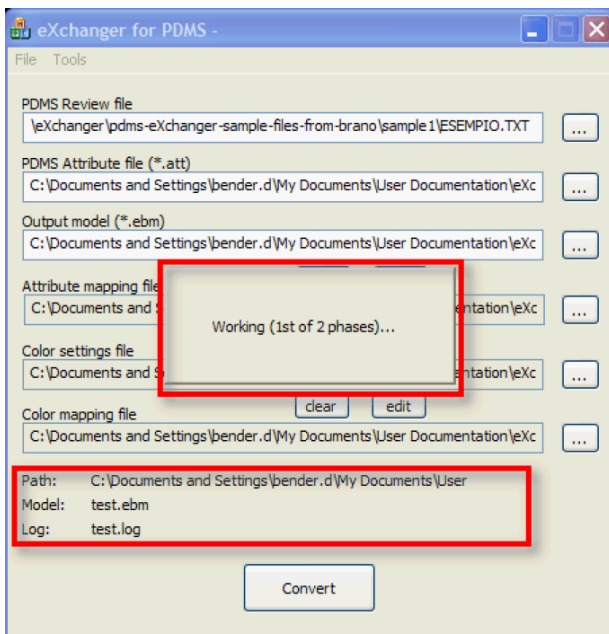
eXchanger for PDMS -

File Tools

PDMS Review file
\eXchanger\pdms-eXchanger-sample-files-from-brano\sample1\ESEMPIO.TXT ...

PDMS Attribute file (*.att)
C:\Documents and Settings\bender.d\My Documents\User Documentation\eXc ...

Output model (*.ebm)
C:\Documents and Settings\bender.d\My Documents\User Documentation\eXc ...

Attribute mapping file
C:\Documents and S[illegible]entation\eXc ...

Working (1st of 2 phases)...

Color settings file
C:\Documents and S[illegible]entation\eXc ...

clear edit

Color mapping file
C:\Documents and Settings\bender.d\My Documents\User Documentation\eXc ...

Path: C:\Documents and Settings\bender.d\My Documents\User
Model: test.ebm
Log: test.log

Convert